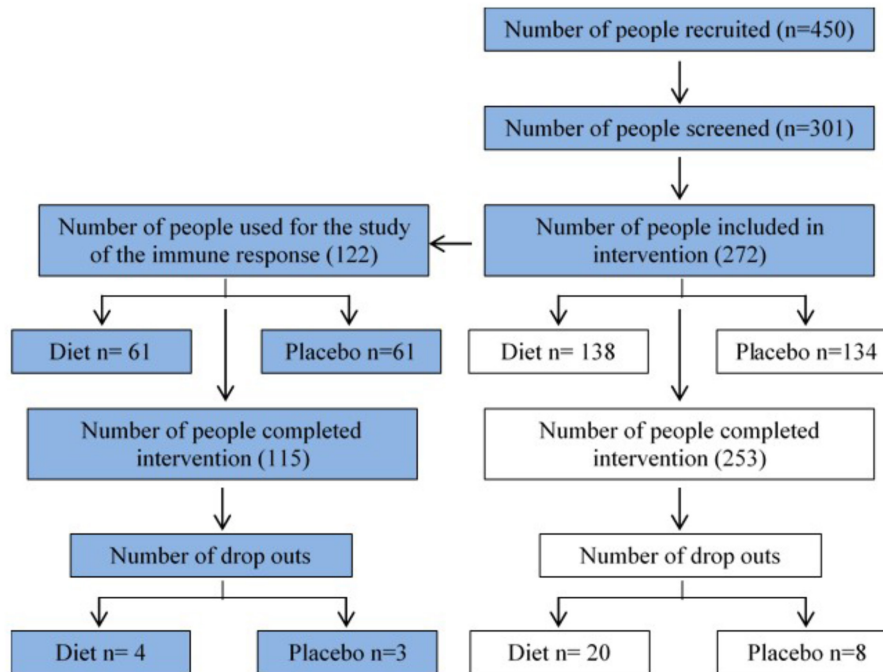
Number of people recruited (n=450)

Number of people screened (n=301)

Number of people used for the study of the immune response (122)

Number of people included in intervention (272)

Diet n= 61

Placebo n=61

Diet n= 138

Placebo n=134

Number of people completed intervention (115)

Number of people completed intervention (253)

Number of drop outs

Number of drop outs

Diet n= 4

Placebo n=3

Diet n= 20

Placebo n=8